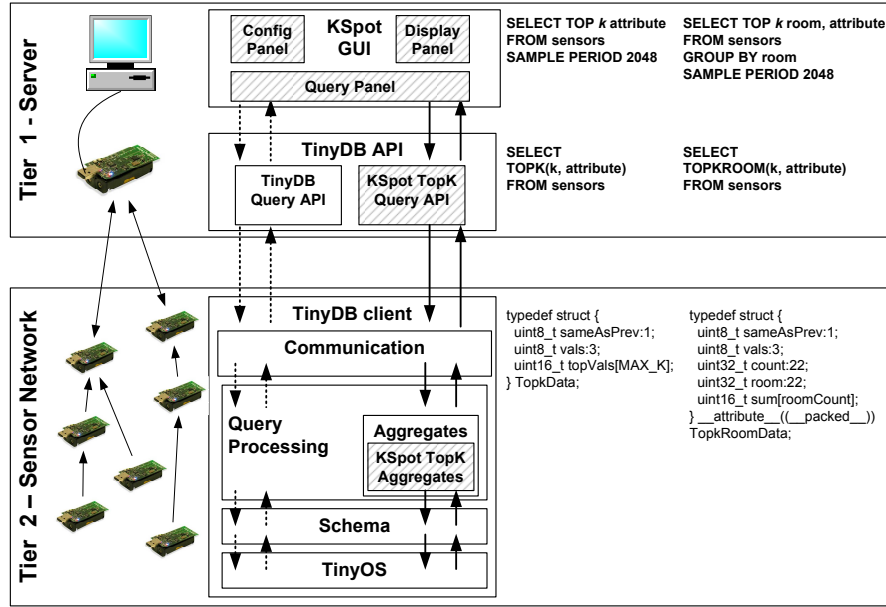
Tier 1 - Server

Config Panel

KSpot GUI

Display Panel

Query Panel

SELECT TOP *k* attribute
FROM sensors
SAMPLE PERIOD 2048

SELECT TOP *k* room, attribute
FROM sensors
GROUP BY room
SAMPLE PERIOD 2048

TinyDB API

TinyDB Query API

KSpot TopK Query API

SELECT
TOPK(k, attribute)
FROM sensors

SELECT
TOPKROOM(k, attribute)
FROM sensors

Tier 2 – Sensor Network

TinyDB client

Communication

Query Processing

Aggregates

KSpot TopK Aggregates

Schema

TinyOS

typedef struct {
uint8_t sameAsPrev:1;
uint8_t vals:3;
uint16_t topVals[MAX_K];
} TopkData;

typedef struct {
uint8_t sameAsPrev:1;
uint8_t vals:3;
uint32_t count:22;
uint32_t room:22;
uint16_t sum[roomCount];
} __attribute__((__packed__))
TopkRoomData;